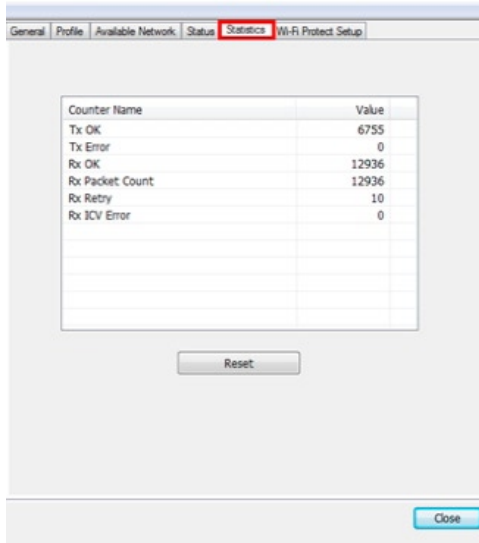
General | Profile | Available Network | Status | Statistics | Wi-Fi Protect Setup

| Counter Name | Value |
|---|---|
| Tx OK | 6755 |
| Tx Error | 0 |
| Rx OK | 12936 |
| Rx Packet Count | 12936 |
| Rx Retry | 10 |
| Rx ICV Error | 0 |

Reset

Close